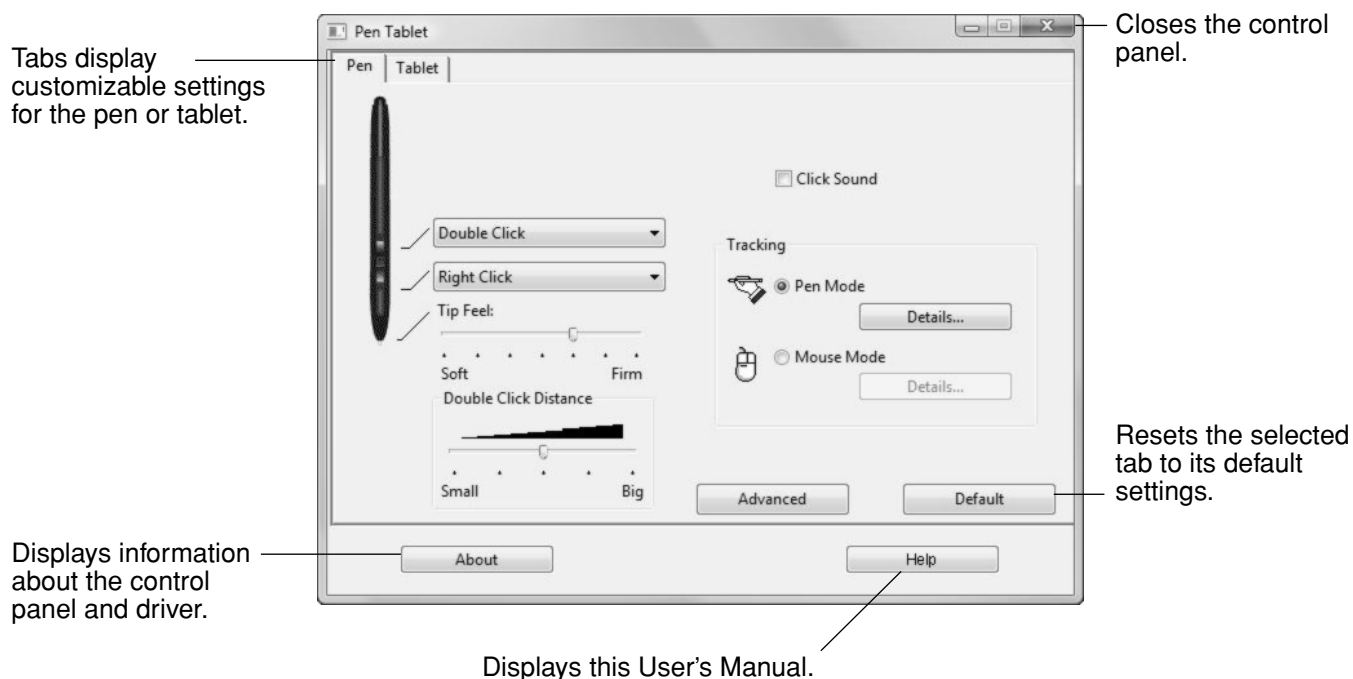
Tabs display customizable settings for the pen or tablet.

Pen Tablet

Closes the control panel.

Pen
Tablet

Click Sound

Double Click
Right Click
Tip Feel:
Soft
Firm

Tracking
Pen Mode
Details...
Mouse Mode
Details...

Double Click Distance
Small
Big

Advanced
Default

Resets the selected tab to its default settings.

Displays information about the control panel and driver.

About
Help

Displays this User's Manual.